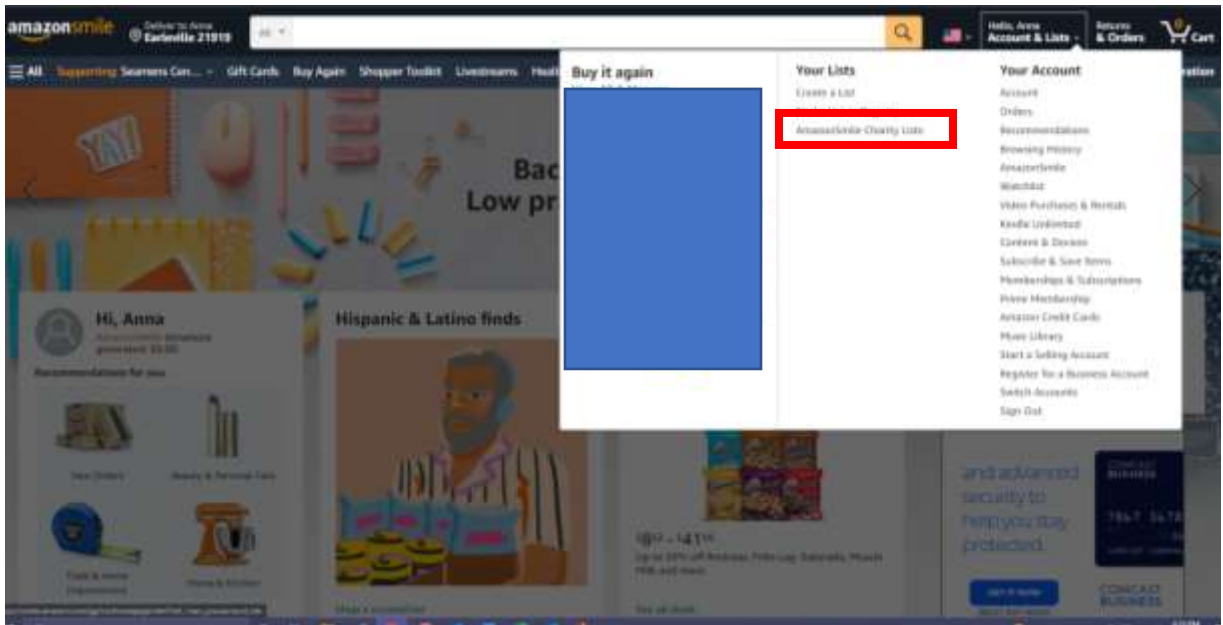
amazonsmile

Deliver to Anna
Earleville 21919

All

Hello, Anna
Account & Lists

Returns
& Orders

0
Cart

All Supporting Seamens Cen... Gift Cards Buy Again Shopper Toolkit Livestreams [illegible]

Back
Low pr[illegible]

Buy it again

Your Lists
Create a List
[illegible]
AmazonSmile Charity Lists

Your Account
Account
Orders
Recommendations
Browsing History
AmazonSmile
Watchlist
Video Purchases & Rentals
Kindle Unlimited
Content & Devices
Subscribe & Save Items
Memberships & Subscriptions
Prime Membership
Amazon Credit Cards
Music Library
Start a Selling Account
Register for a Business Account
Switch Accounts
Sign Out

Hi, Anna
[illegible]

Recommendations for you

Your Orders
Beauty & Personal Care
Tools & Home Improvement
Home & Kitchen

Hispanic & Latino finds

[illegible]

$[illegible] - $41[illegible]
Up to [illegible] off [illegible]

See all deals

and advanced security to help you stay protected.

Get it now

COMCAST BUSINESS

Shop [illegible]